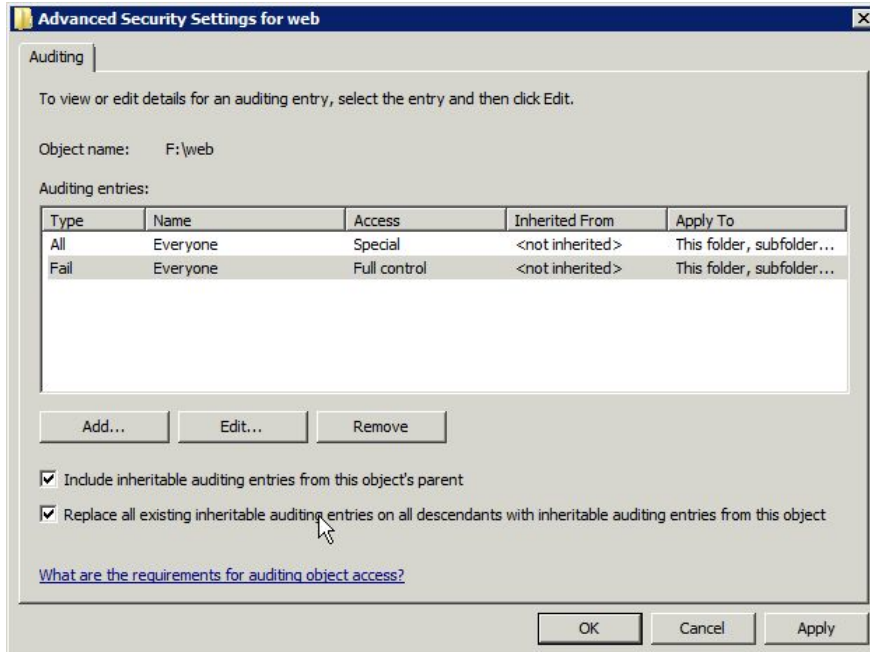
Advanced Security Settings for web

Auditing

To view or edit details for an auditing entry, select the entry and then click Edit.

Object name: F:\web

Auditing entries:

| Type | Name | Access | Inherited From | Apply To |
|---|---|---|---|---|
| All | Everyone | Special | <not inherited> | This folder, subfolder... |
| Fail | Everyone | Full control | <not inherited> | This folder, subfolder... |

Add... Edit... Remove

☑ Include inheritable auditing entries from this object's parent

☑ Replace all existing inheritable auditing entries on all descendants with inheritable auditing entries from this object

What are the requirements for auditing object access?

OK Cancel Apply